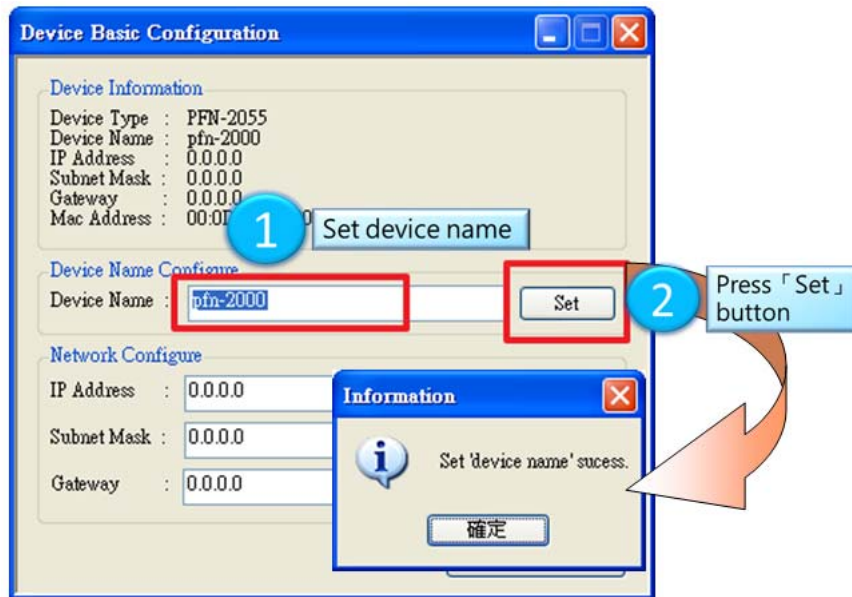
Device Basic Configuration

Device Information

Device Type : PFN-2055
Device Name : pfn-2000
IP Address : 0.0.0.0
Subnet Mask : 0.0.0.0
Gateway : 0.0.0.0
Mac Address : 00:0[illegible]

1 Set device name

Device Name Configure
Device Name : pfn-2000
Set

2 Press「Set」button

Network Configure
IP Address : 0.0.0.0
Subnet Mask : 0.0.0.0
Gateway : 0.0.0.0

Information
Set 'device name' sucess.
確定